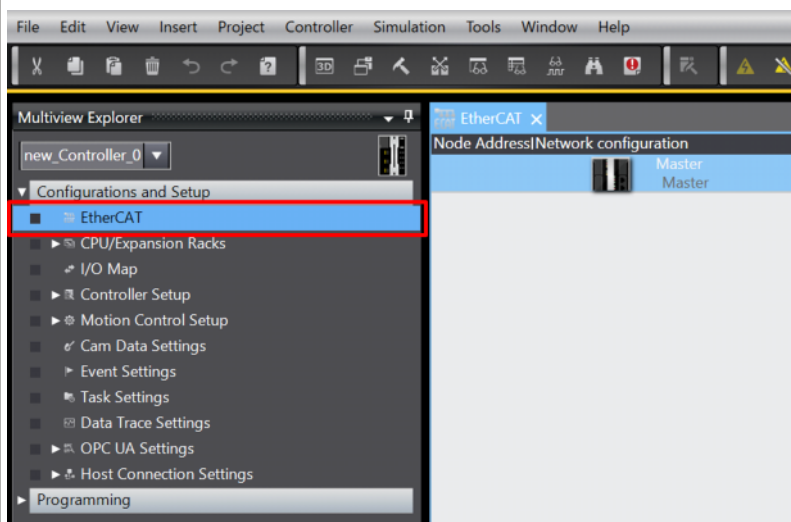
File Edit View Insert Project Controller Simulation Tools Window Help

Multiview Explorer

new_Controller_0

Configurations and Setup

EtherCAT

CPU/Expansion Racks

I/O Map

Controller Setup

Motion Control Setup

Cam Data Settings

Event Settings

Task Settings

Data Trace Settings

OPC UA Settings

Host Connection Settings

Programming

EtherCAT

Node Address|Network configuration

Master

Master